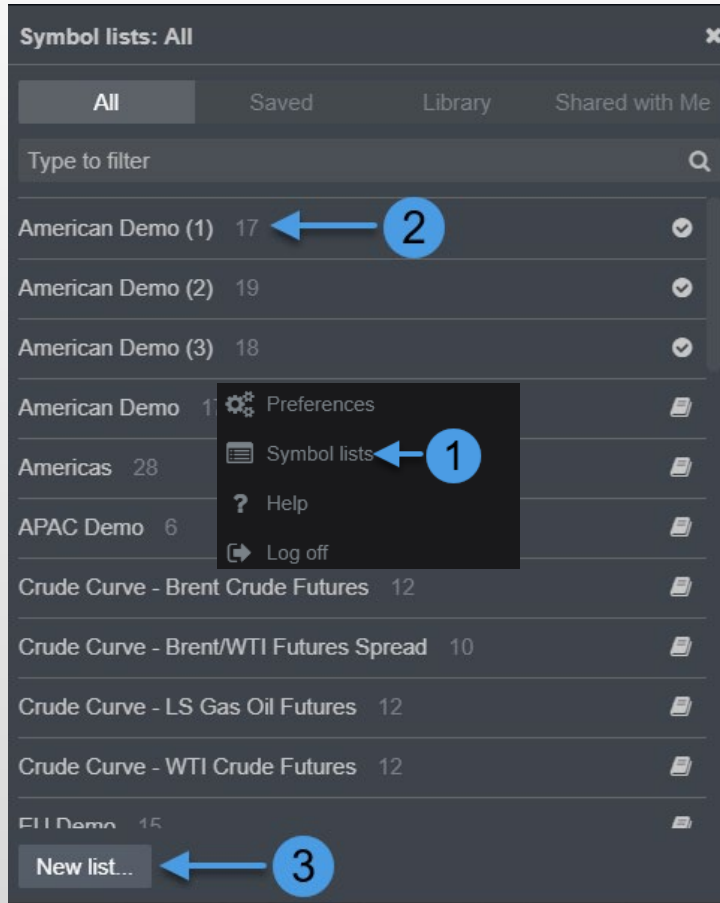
Symbol lists: All

All | Saved | Library | Shared with Me

Type to filter

American Demo (1) 17
2
American Demo (2) 19
American Demo (3) 18
American Demo 17
Americas 28
APAC Demo 6

Preferences
Symbol lists
1
Help
Log off

Crude Curve - Brent Crude Futures 12
Crude Curve - Brent/WTI Futures Spread 10
Crude Curve - LS Gas Oil Futures 12
Crude Curve - WTI Crude Futures 12
EU Demo 15

New list...
3